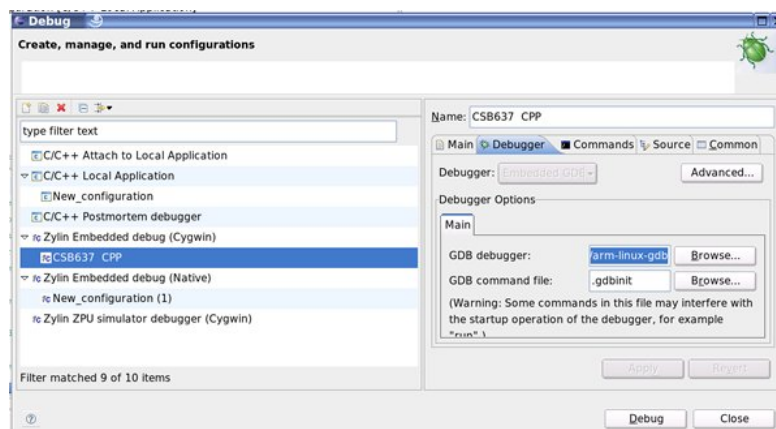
Debug

Create, manage, and run configurations

type filter text

C/C++ Attach to Local Application
C/C++ Local Application
New_configuration
C/C++ Postmortem debugger
Zylin Embedded debug (Cygwin)
CSB637 CPP
Zylin Embedded debug (Native)
New_configuration (1)
Zylin ZPU simulator debugger (Cygwin)

Filter matched 9 of 10 items

Name: CSB637 CPP

Main | Debugger | Commands | Source | Common

Debugger: Embedded GDB | Advanced...

Debugger Options

Main

GDB debugger: arm-linux-gdb | Browse...

GDB command file: .gdbinit | Browse...

(Warning: Some commands in this file may interfere with the startup operation of the debugger, for example "run".)

Apply | Revert

Debug | Close